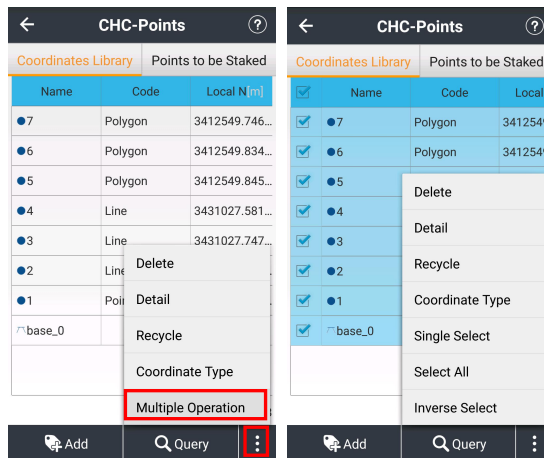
CHC-Points

Coordinates Library | Points to be Staked

| Name | Code | Local N[m] |
|---|---|---|
| 7 | Polygon | 3412549.746... |
| 6 | Polygon | 3412549.834... |
| 5 | Polygon | 3412549.845... |
| 4 | Line | 3431027.581... |
| 3 | Line | 3431027.747... |
| 2 | Line | |
| 1 | Poi | |
| base_0 | | |

Delete
Detail
Recycle
Coordinate Type
Multiple Operation

Add Query

CHC-Points

Coordinates Library | Points to be Staked

| | Name | Code | Local |
|---|---|---|---|
| | 7 | Polygon | 341254 |
| | 6 | Polygon | 341254 |
| | 5 | | |
| | 4 | | |
| | 3 | | |
| | 2 | | |
| | 1 | | |
| | base_0 | | |

Delete
Detail
Recycle
Coordinate Type
Single Select
Select All
Inverse Select

Add Query